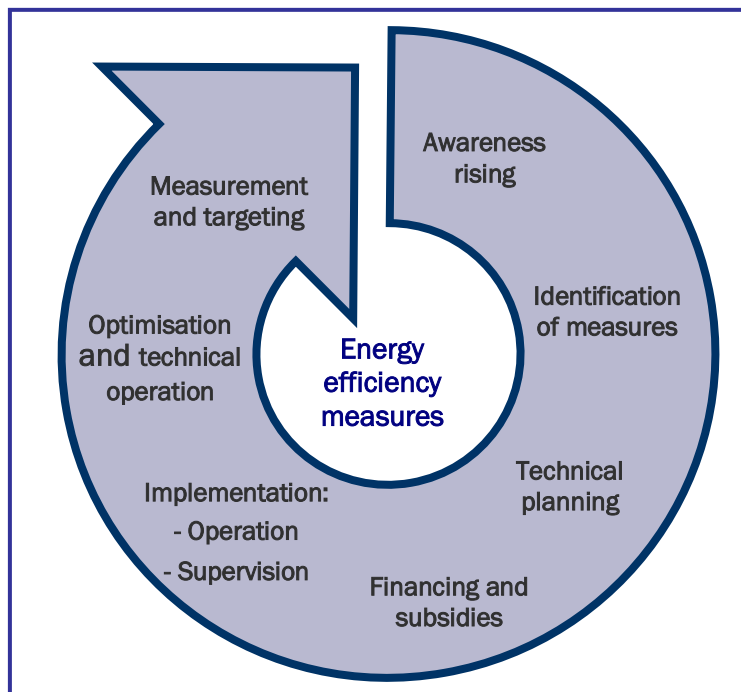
Awareness rising

Identification of measures

Technical planning

Financing and subsidies

Implementation:
- Operation
- Supervision

Optimisation and technical operation

Measurement and targeting

Energy efficiency measures